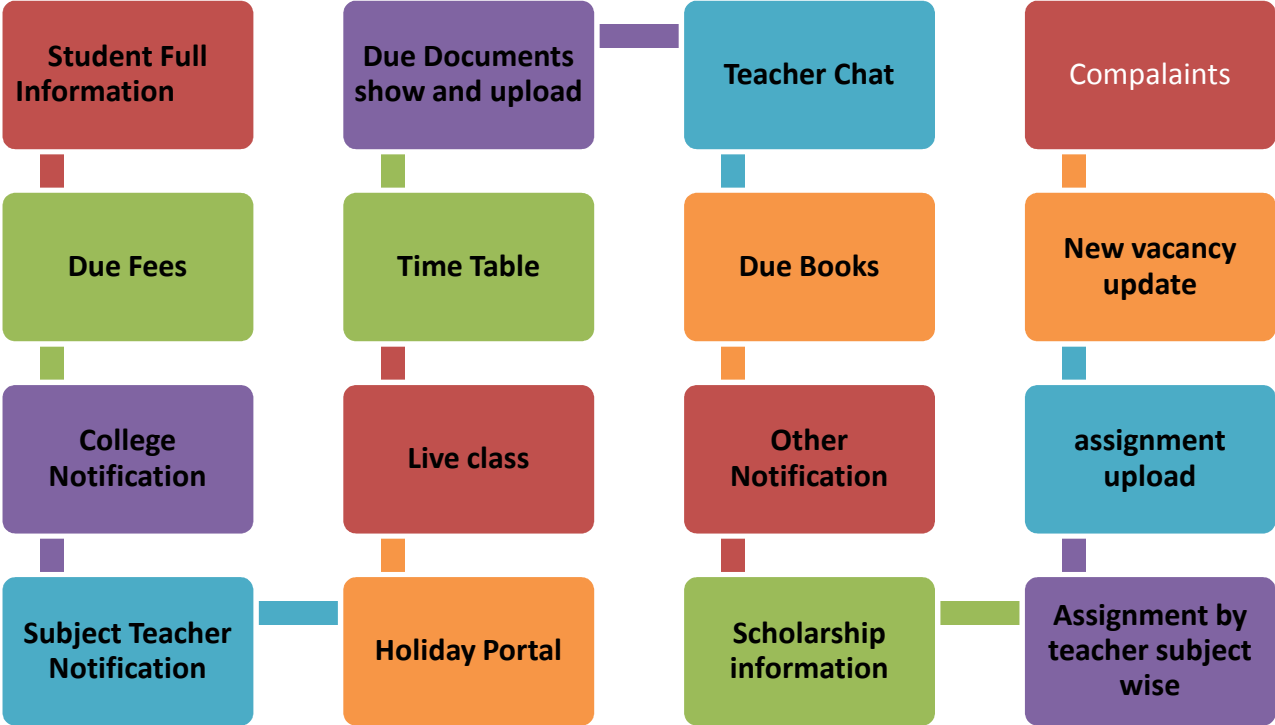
Student Full Information

Due Fees

College Notification

Subject Teacher Notification

Holiday Portal

Live class

Time Table

Due Documents show and upload

Teacher Chat

Due Books

Other Notification

Scholarship information

Assignment by teacher subject wise

assignment upload

New vacancy update

Compalaints